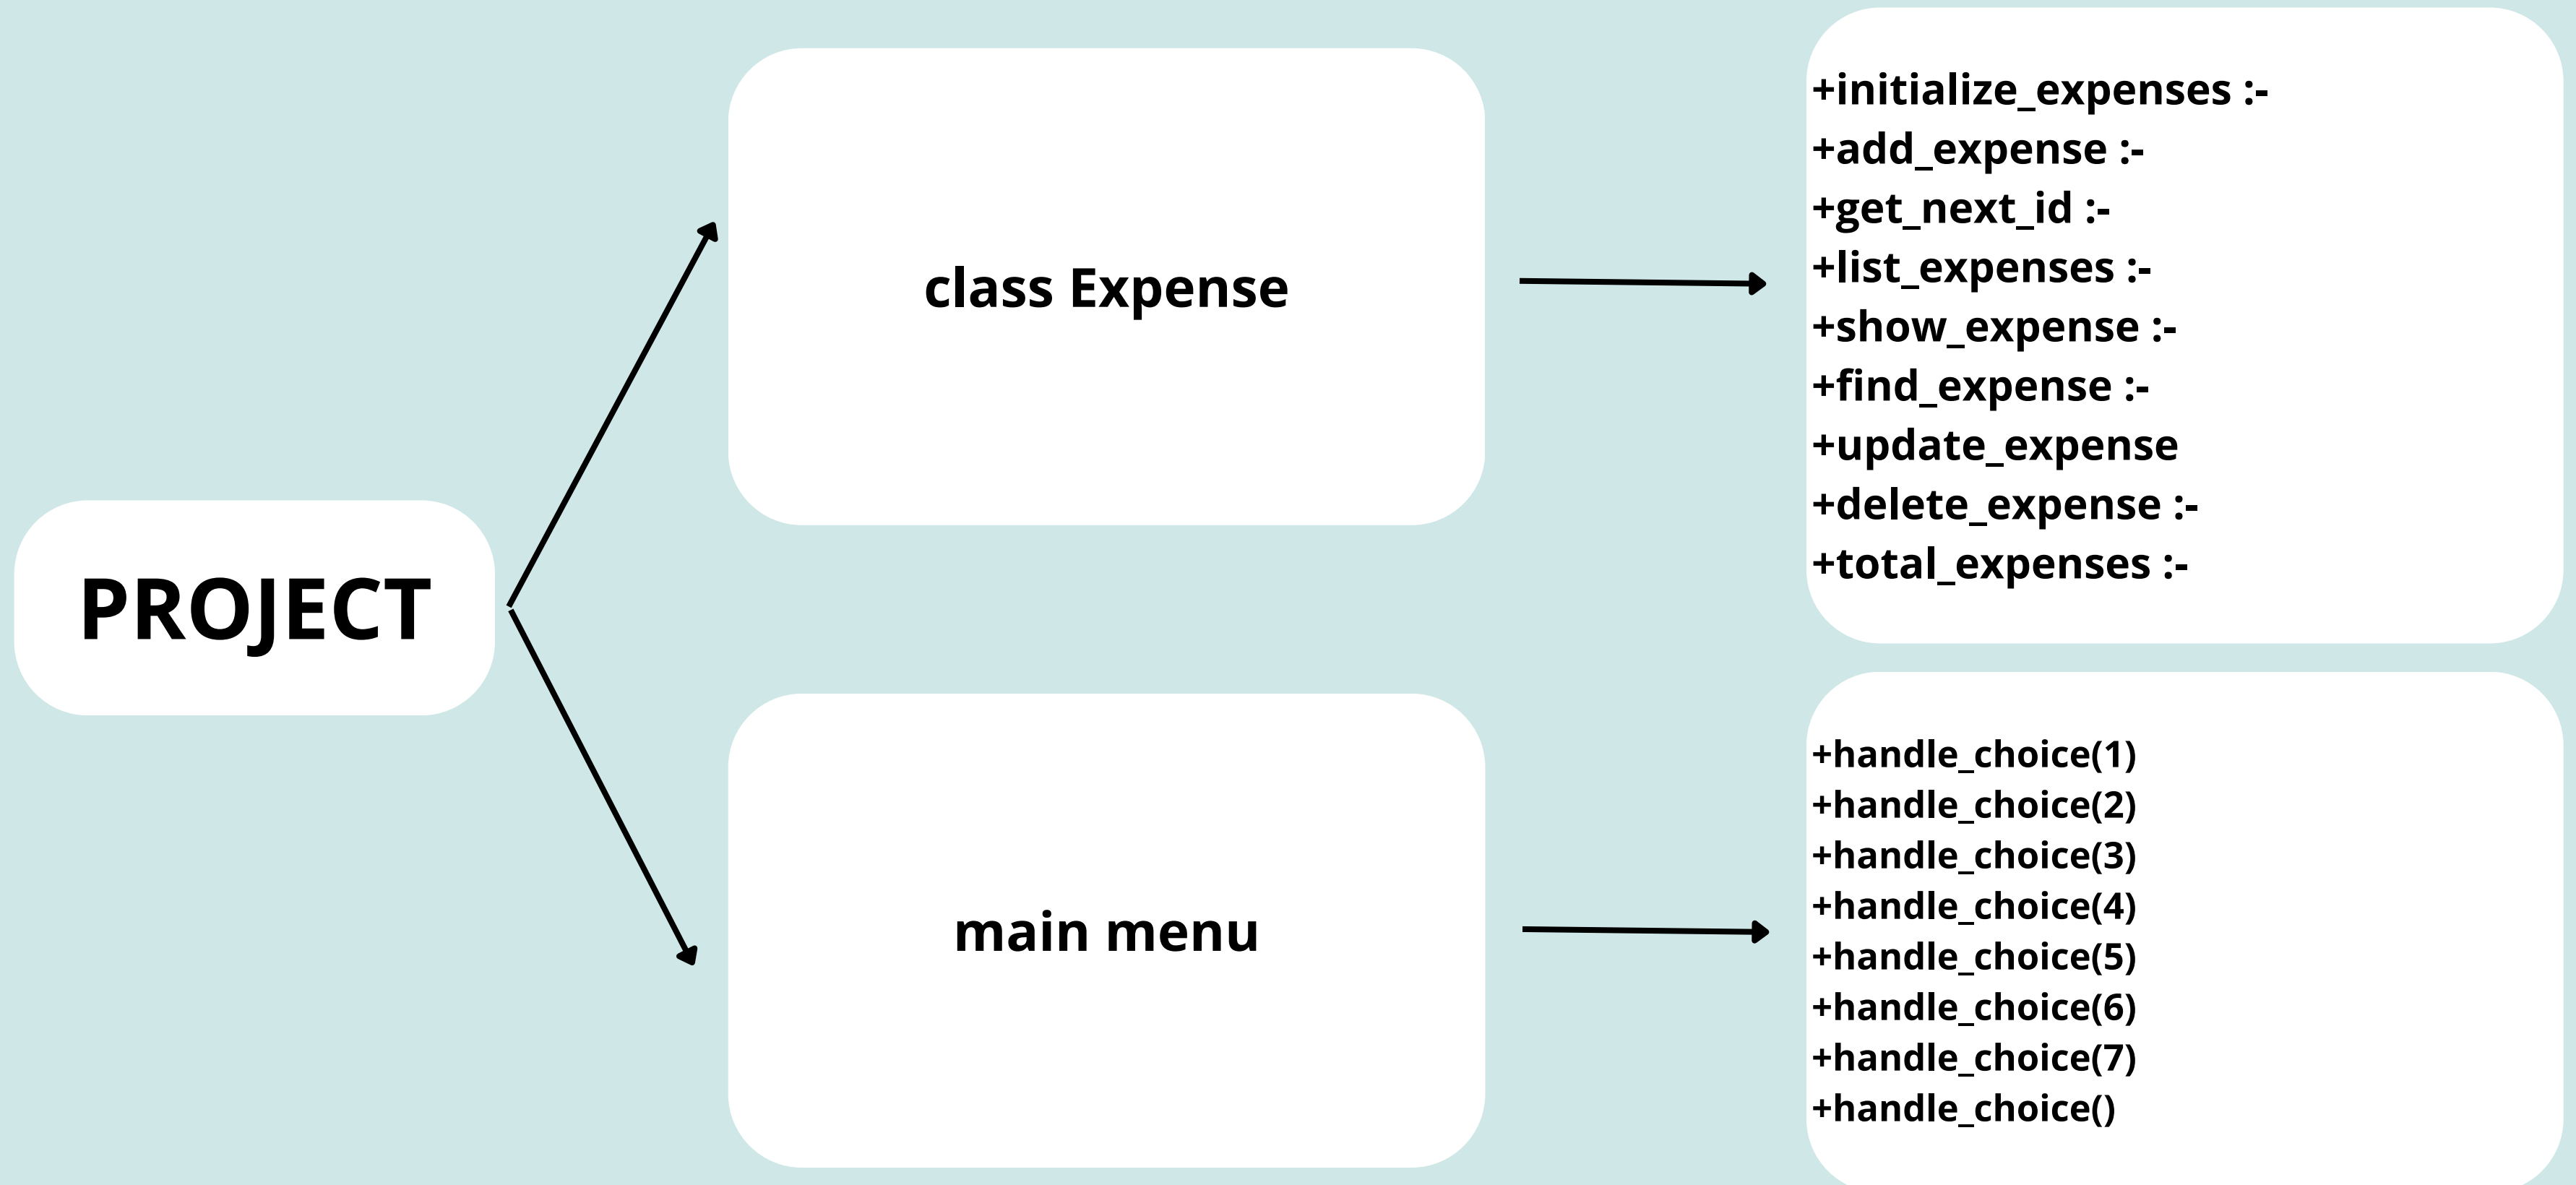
PROJECT

class Expense

+initialize_expenses :-
+add_expense :-
+get_next_id :-
+list_expenses :-
+show_expense :-
+find_expense :-
+update_expense
+delete_expense :-
+total_expenses :-

main menu

+handle_choice(1)
+handle_choice(2)
+handle_choice(3)
+handle_choice(4)
+handle_choice(5)
+handle_choice(6)
+handle_choice(7)
+handle_choice()